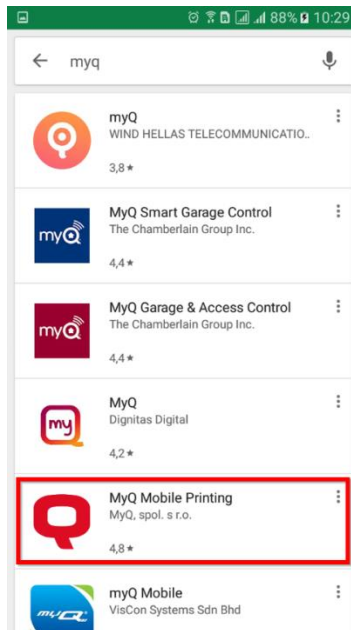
88% 10:29

myq

myQ
WIND HELLAS TELECOMMUNICATIO..
3,8 ★

myQ
MyQ Smart Garage Control
The Chamberlain Group Inc.
4,4 ★

myQ
MyQ Garage & Access Control
The Chamberlain Group Inc.
4,4 ★

my
MyQ
Dignitas Digital
4,2 ★

MyQ Mobile Printing
MyQ, spol. s r.o.
4,8 ★

myQ
myQ Mobile
VisCon Systems Sdn Bhd